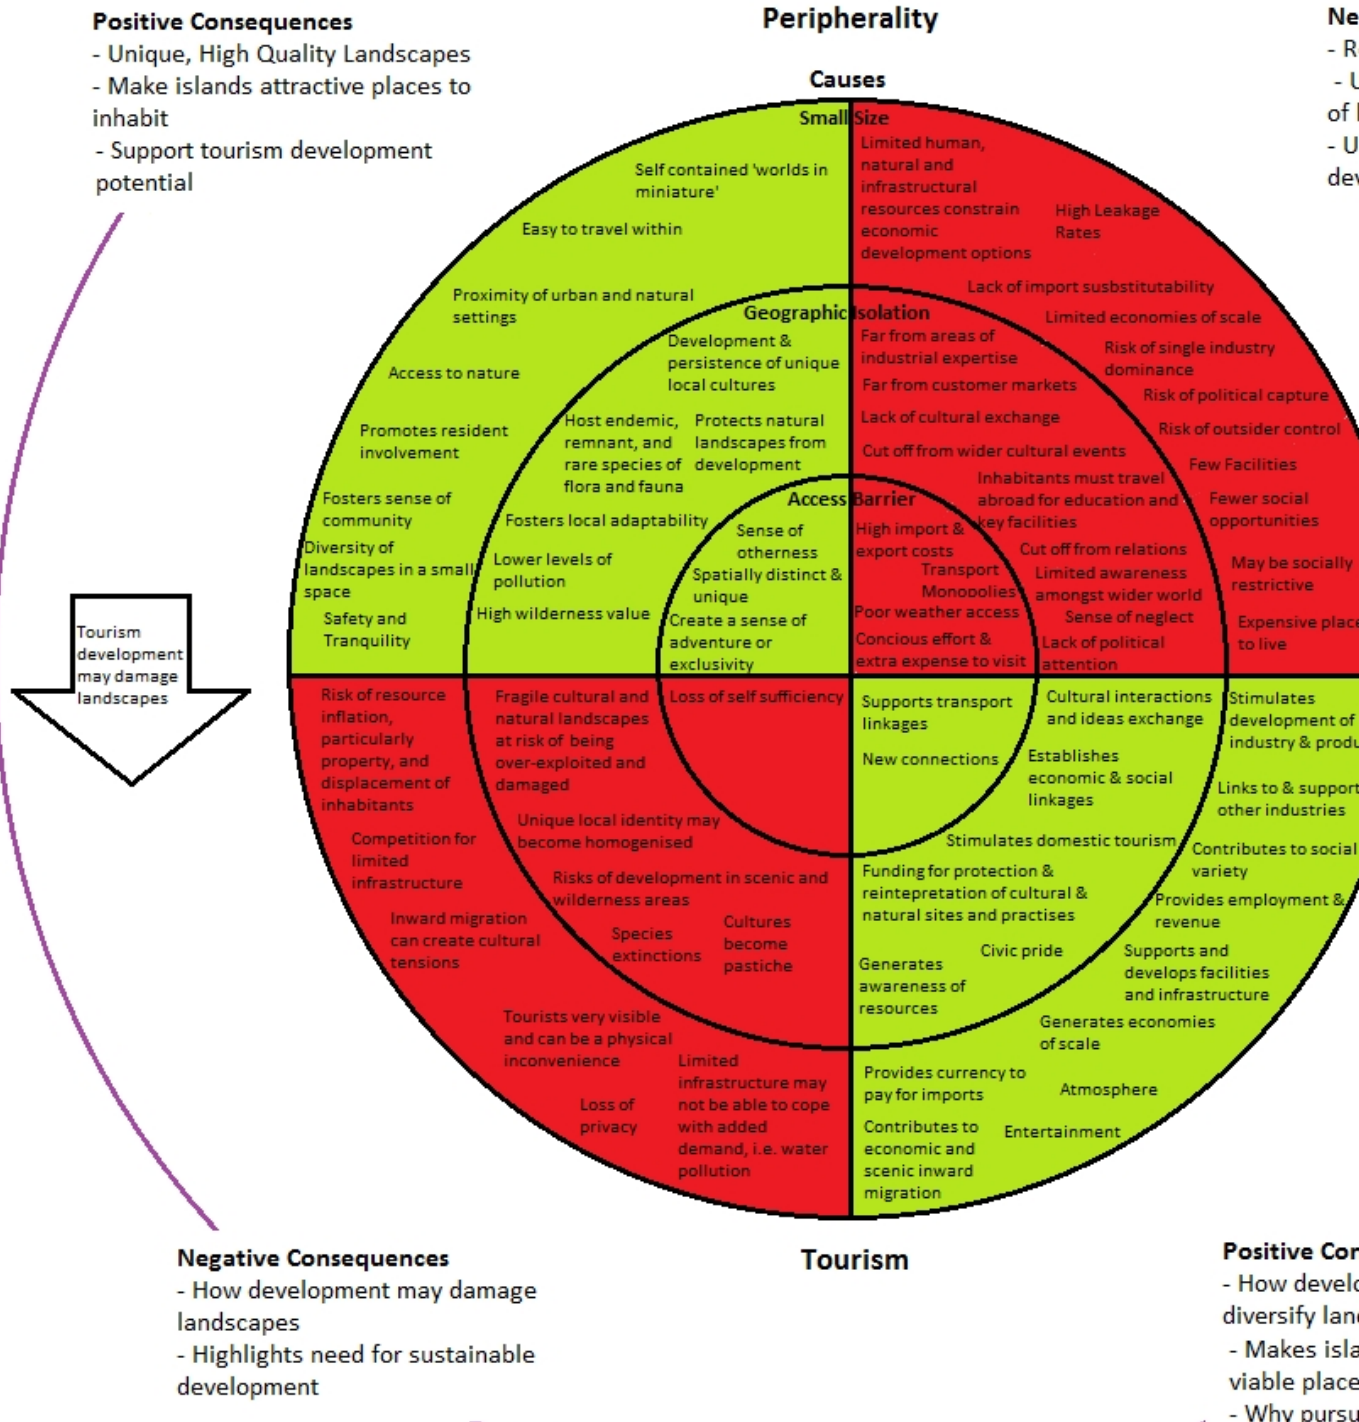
Positive Consequences
- Unique, High Quality Landscapes
- Make islands attractive places to inhabit
- Support tourism development potential

Peripherality

Ne
- R
- U
of I
- U
dev

Causes

Small Size

Self contained 'worlds in miniature'

Easy to travel within

Proximity of urban and natural settings

Access to nature

Promotes resident involvement

Fosters sense of community

Diversity of landscapes in a small space

Safety and Tranquility

Limited human, natural and infrastructural resources constrain economic development options

High Leakage Rates

Lack of import susbstitutability

Limited economies of scale

Risk of single industry dominance

Risk of political capture

Risk of outsider control

Few Facilities

Fewer social opportunities

May be socially restrictive

Expensive plac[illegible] to live

Geographic Isolation

Development & persistence of unique local cultures

Host endemic, remnant, and rare species of flora and fauna

Protects natural landscapes from development

Fosters local adaptability

Lower levels of pollution

High wilderness value

Far from areas of industrial expertise

Far from customer markets

Lack of cultural exchange

Cut off from wider cultural events

Inhabitants must travel abroad for education and key facilities

Cut off from relations

Limited awareness amongst wider world

Sense of neglect

Lack of political attention

Access Barrier

Sense of otherness

Spatially distinct & unique

Create a sense of adventure or exclusivity

High import & export costs

Transport Monopolies

Poor weather access

Concious effort & extra expense to visit

Tourism development may damage landscapes

Risk of resource inflation, particularly property, and displacement of inhabitants

Competition for limited infrastructure

Inward migration can create cultural tensions

Fragile cultural and natural landscapes at risk of being over-exploited and damaged

Loss of self sufficiency

Unique local identity may become homogenised

Risks of development in scenic and wilderness areas

Species extinctions

Cultures become pastiche

Tourists very visible and can be a physical inconvenience

Loss of privacy

Limited infrastructure may not be able to cope with added demand, i.e. water pollution

Supports transport linkages

New connections

Cultural interactions and ideas exchange

Establishes economic & social linkages

Stimulates domestic tourism

Stimulates development of industry & produ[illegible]

Links to & support other industries

Contributes to social variety

Provides employment & revenue

Funding for protection & reintepretation of cultural & natural sites and practises

Civic pride

Generates awareness of resources

Supports and develops facilities and infrastructure

Generates economies of scale

Provides currency to pay for imports

Atmosphere

Contributes to economic and scenic inward migration

Entertainment

Tourism

Negative Consequences
- How development may damage landscapes
- Highlights need for sustainable development

Positive Co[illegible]
- How develo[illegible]
diversify lan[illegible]
- Makes isla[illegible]
viable place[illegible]
- Why pursu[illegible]